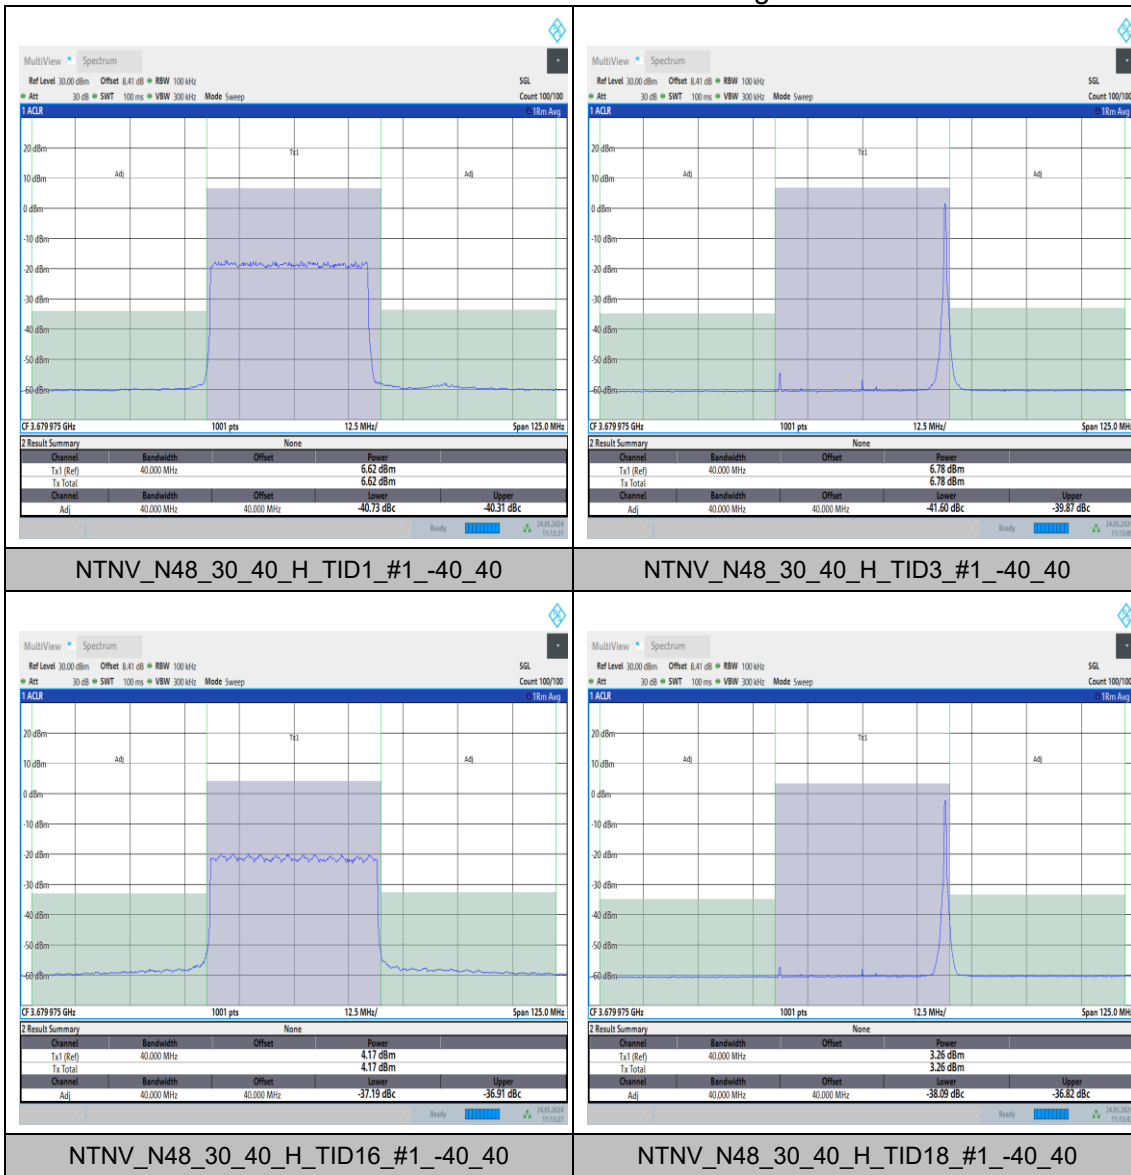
MultiView Spectrum
Ref Level 30.00 dBm Offset 8.41 dB RBW 100 kHz SGL
Att 30 dB SWT 100 ms VBW 300 kHz Mode Sweep Count 100/100
1 ACLR 1Rm Avg
20 dBm
10 dBm
0 dBm
-10 dBm
-20 dBm
-30 dBm
-40 dBm
-50 dBm
-60 dBm
Adj Tx1 Adj
CF 3.679 975 GHz 1001 pts 12.5 MHz/ Span 125.0 MHz
2 Result Summary None

| Channel | Bandwidth | Offset | Power | |
|---|---|---|---|---|
| Tx1 (Ref) | 40.000 MHz | | 6.62 dBm | |
| Tx Total | | | 6.62 dBm | |
| Channel | Bandwidth | Offset | Lower | Upper |
| Adj | 40.000 MHz | 40.000 MHz | -40.73 dBc | -40.31 dBc |

Ready 24.05.2024 11:12:31

NTNV_N48_30_40_H_TID1_#1_-40_40

MultiView Spectrum
Ref Level 30.00 dBm Offset 8.41 dB RBW 100 kHz SGL
Att 30 dB SWT 100 ms VBW 300 kHz Mode Sweep Count 100/100
1 ACLR 1Rm Avg
20 dBm
10 dBm
0 dBm
-10 dBm
-20 dBm
-30 dBm
-40 dBm
-50 dBm
-60 dBm
Adj Tx1 Adj
CF 3.679 975 GHz 1001 pts 12.5 MHz/ Span 125.0 MHz
2 Result Summary None

| Channel | Bandwidth | Offset | Power | |
|---|---|---|---|---|
| Tx1 (Ref) | 40.000 MHz | | 6.78 dBm | |
| Tx Total | | | 6.78 dBm | |
| Channel | Bandwidth | Offset | Lower | Upper |
| Adj | 40.000 MHz | 40.000 MHz | -41.60 dBc | -39.87 dBc |

Ready 24.05.2024

NTNV_N48_30_40_H_TID3_#1_-40_40

MultiView Spectrum
Ref Level 30.00 dBm Offset 8.41 dB RBW 100 kHz SGL
Att 30 dB SWT 100 ms VBW 300 kHz Mode Sweep Count 100/100
1 ACLR 1Rm Avg
20 dBm
10 dBm
0 dBm
-10 dBm
-20 dBm
-30 dBm
-40 dBm
-50 dBm
-60 dBm
Adj Tx1 Adj
CF 3.679 975 GHz 1001 pts 12.5 MHz/ Span 125.0 MHz
2 Result Summary None

| Channel | Bandwidth | Offset | Power | |
|---|---|---|---|---|
| Tx1 (Ref) | 40.000 MHz | | 4.17 dBm | |
| Tx Total | | | 4.17 dBm | |
| Channel | Bandwidth | Offset | Lower | Upper |
| Adj | 40.000 MHz | 40.000 MHz | -37.19 dBc | -36.91 dBc |

Ready 24.05.2024 11:13:25

NTNV_N48_30_40_H_TID16_#1_-40_40

MultiView Spectrum
Ref Level 30.00 dBm Offset 8.41 dB RBW 100 kHz SGL
Att 30 dB SWT 100 ms VBW 300 kHz Mode Sweep Count 100/100
1 ACLR 1Rm Avg
20 dBm
10 dBm
0 dBm
-10 dBm
-20 dBm
-30 dBm
-40 dBm
-50 dBm
-60 dBm
Adj Tx1 Adj
CF 3.679 975 GHz 1001 pts 12.5 MHz/ Span 125.0 MHz
2 Result Summary None

| Channel | Bandwidth | Offset | Power | |
|---|---|---|---|---|
| Tx1 (Ref) | 40.000 MHz | | 3.26 dBm | |
| Tx Total | | | 3.26 dBm | |
| Channel | Bandwidth | Offset | Lower | Upper |
| Adj | 40.000 MHz | 40.000 MHz | -38.09 dBc | -36.82 dBc |

Ready 24.05.2024

NTNV_N48_30_40_H_TID18_#1_-40_40